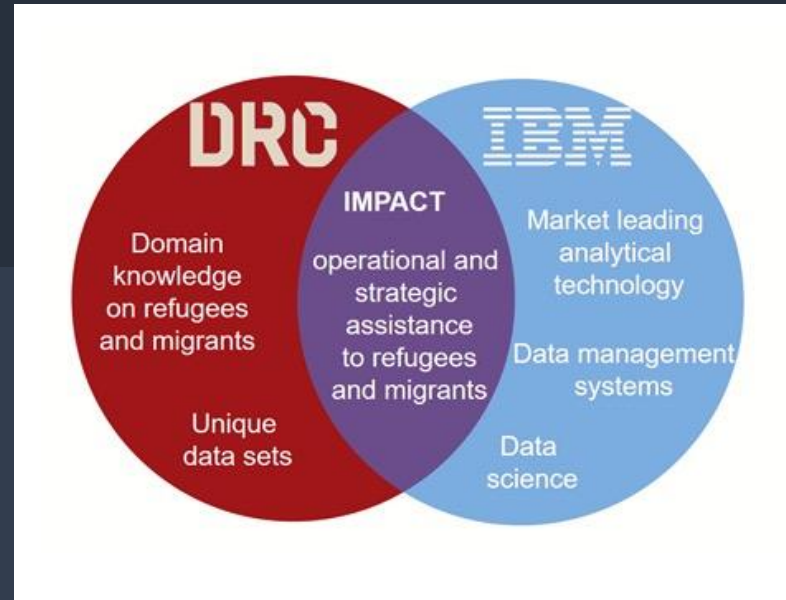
DRC

Domain knowledge on refugees and migrants

Unique data sets

IMPACT

operational and strategic assistance to refugees and migrants

IBM

Market leading analytical technology

Data management systems

Data science